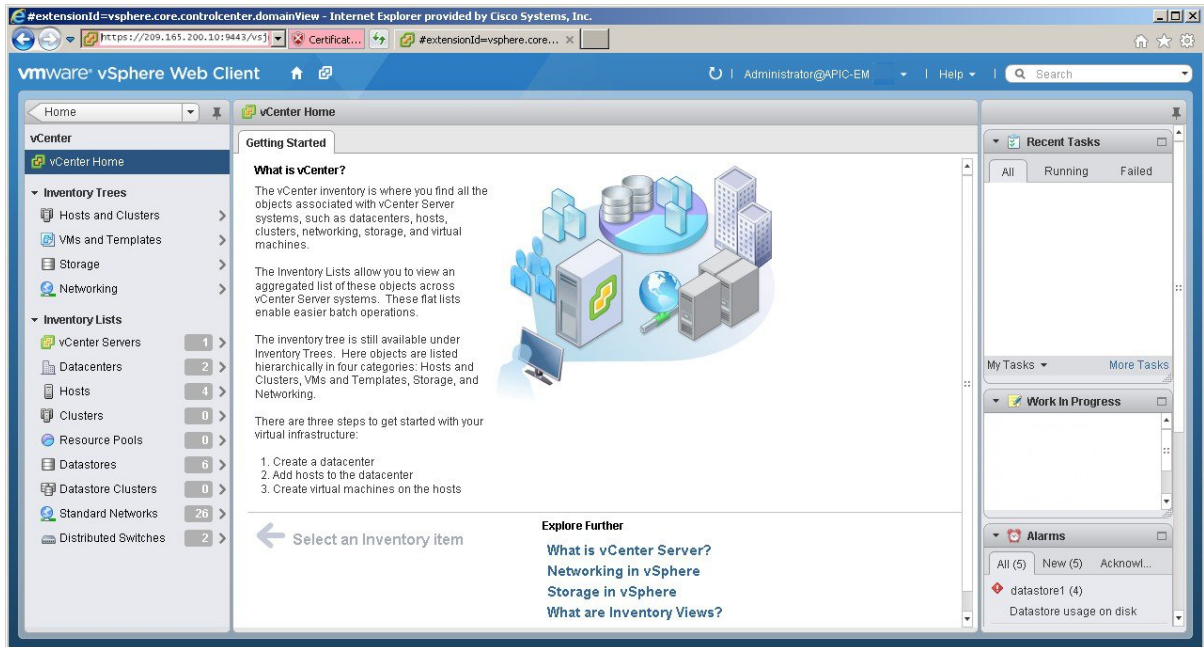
#extensionId=vsphere.core.controlcenter.domainView - Internet Explorer provided by Cisco Systems, Inc.

https://209.165.200.10:9443/vsp | Certificat... | #extensionId=vsphere.core... ×

vmware vSphere Web Client

Administrator@APIC-EM | Help | Search

Home

vCenter

vCenter Home

Inventory Trees

Hosts and Clusters

VMs and Templates

Storage

Networking

Inventory Lists

vCenter Servers 1

Datacenters 2

Hosts 4

Clusters 0

Resource Pools 0

Datastores 6

Datastore Clusters 0

Standard Networks 26

Distributed Switches 2

vCenter Home

Getting Started

What is vCenter?

The vCenter inventory is where you find all the objects associated with vCenter Server systems, such as datacenters, hosts, clusters, networking, storage, and virtual machines.

The Inventory Lists allow you to view an aggregated list of these objects across vCenter Server systems. These flat lists enable easier batch operations.

The inventory tree is still available under Inventory Trees. Here objects are listed hierarchically in four categories: Hosts and Clusters, VMs and Templates, Storage, and Networking.

There are three steps to get started with your virtual infrastructure:

1. Create a datacenter
2. Add hosts to the datacenter
3. Create virtual machines on the hosts

Select an Inventory item

Explore Further

What is vCenter Server?

Networking in vSphere

Storage in vSphere

What are Inventory Views?

Recent Tasks

All | Running | Failed

My Tasks | More Tasks

Work In Progress

Alarms

All (5) | New (5) | Acknowl...

datastore1 (4)

Datastore usage on disk